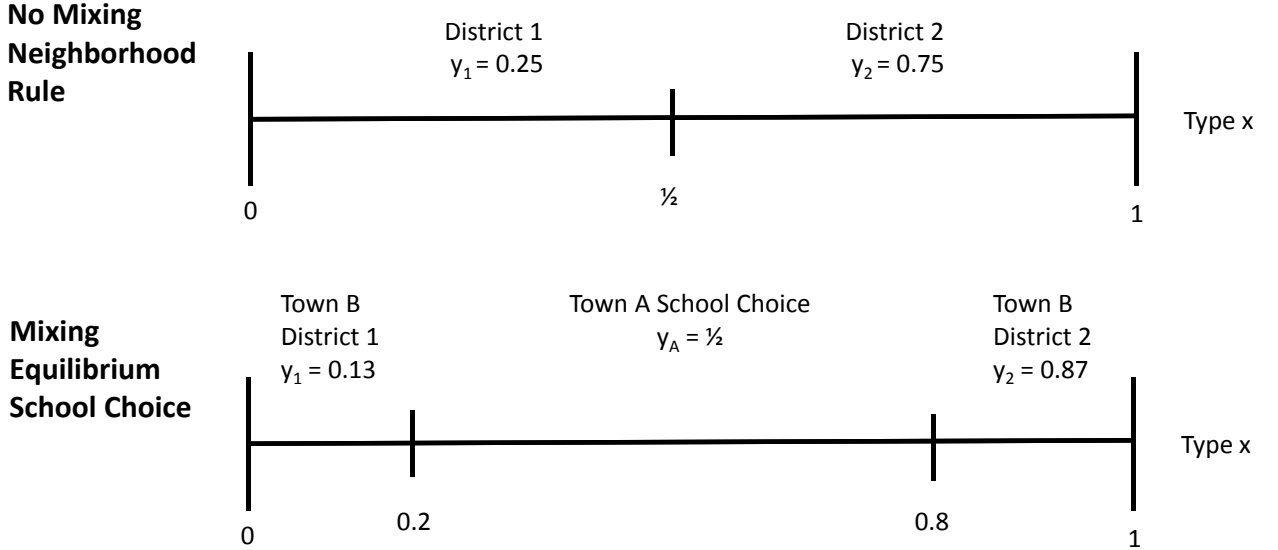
No Mixing Neighborhood Rule

District 1
$y_1 = 0.25$

District 2
$y_2 = 0.75$

Type x

0

½

1

Mixing Equilibrium School Choice

Town B
District 1
$y_1 = 0.13$

Town A School Choice
$y_A = ½$

Town B
District 2
$y_2 = 0.87$

Type x

0

0.2

0.8

1